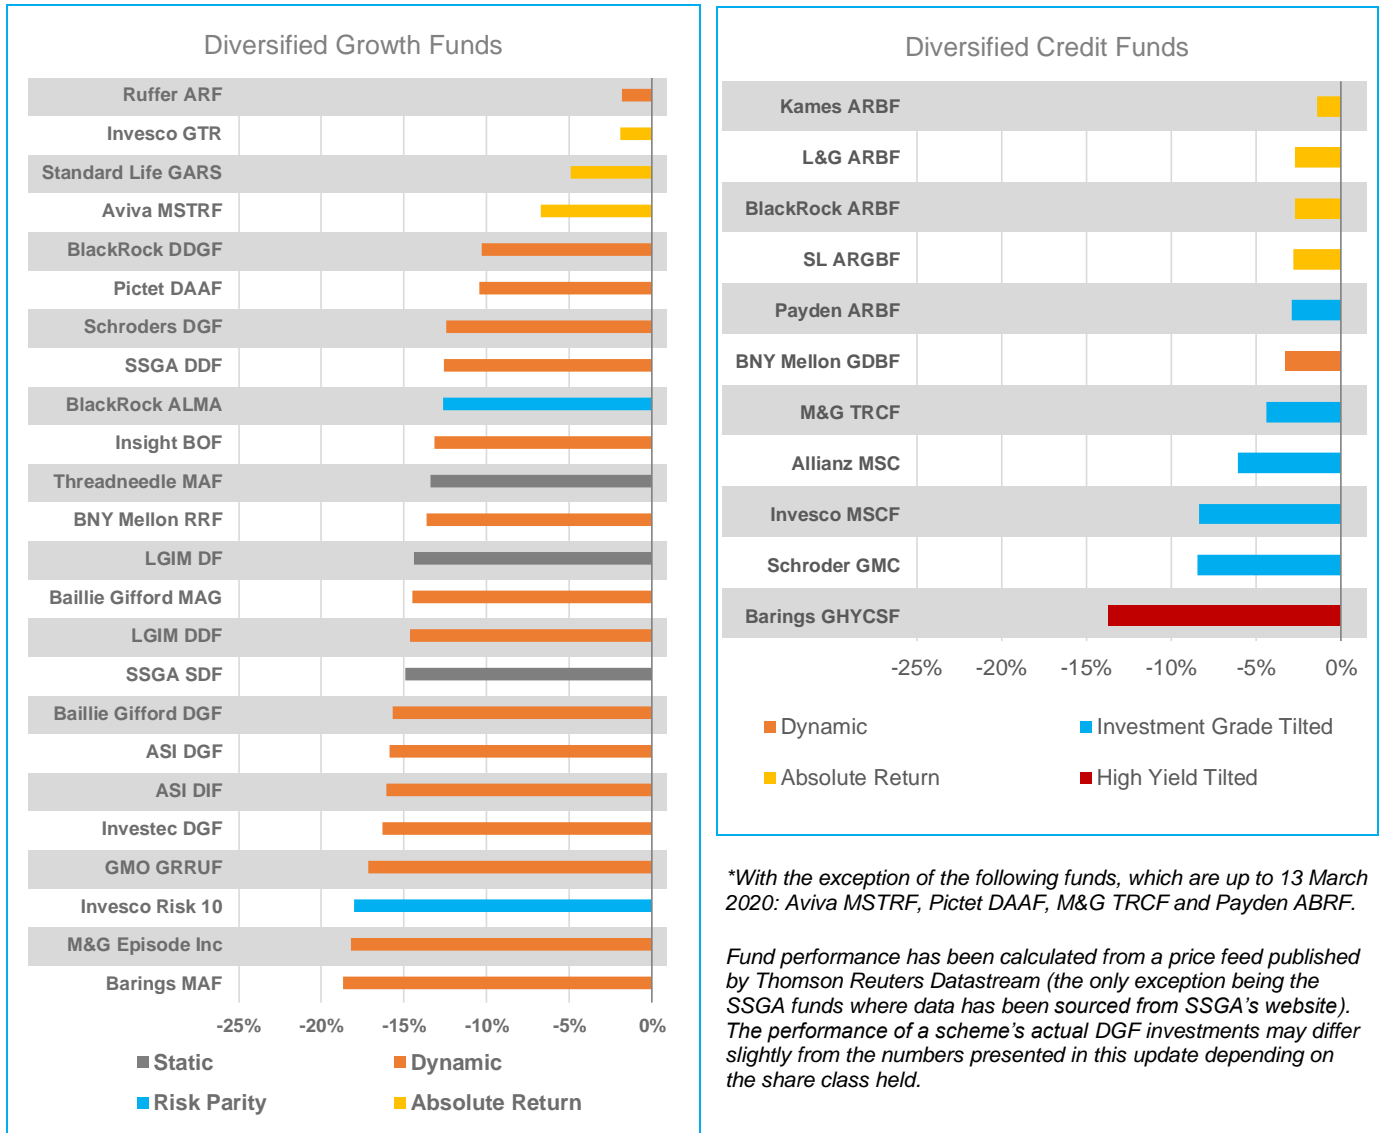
Diversified Growth Funds

Ruffer ARF
Invesco GTR
Standard Life GARS
Aviva MSTRF
BlackRock DDGF
Pictet DAAF
Schroders DGF
SSGA DDF
BlackRock ALMA
Insight BOF
Threadneedle MAF
BNY Mellon RRF
LGIM DF
Baillie Gifford MAG
LGIM DDF
SSGA SDF
Baillie Gifford DGF
ASI DGF
ASI DIF
Investec DGF
GMO GRRUF
Invesco Risk 10
M&G Episode Inc
Barings MAF

-25% -20% -15% -10% -5% 0%

Static
Dynamic
Risk Parity
Absolute Return

Diversified Credit Funds

Kames ARBF
L&G ARBF
BlackRock ARBF
SL ARGBF
Payden ARBF
BNY Mellon GDBF
M&G TRCF
Allianz MSC
Invesco MSCF
Schroder GMC
Barings GHYCSF

-25% -20% -15% -10% -5% 0%

Dynamic
Investment Grade Tilted
Absolute Return
High Yield Tilted

*With the exception of the following funds, which are up to 13 March 2020: Aviva MSTRF, Pictet DAAF, M&G TRCF and Payden ABRF.

Fund performance has been calculated from a price feed published by Thomson Reuters Datastream (the only exception being the SSGA funds where data has been sourced from SSGA's website). The performance of a scheme's actual DGF investments may differ slightly from the numbers presented in this update depending on the share class held.